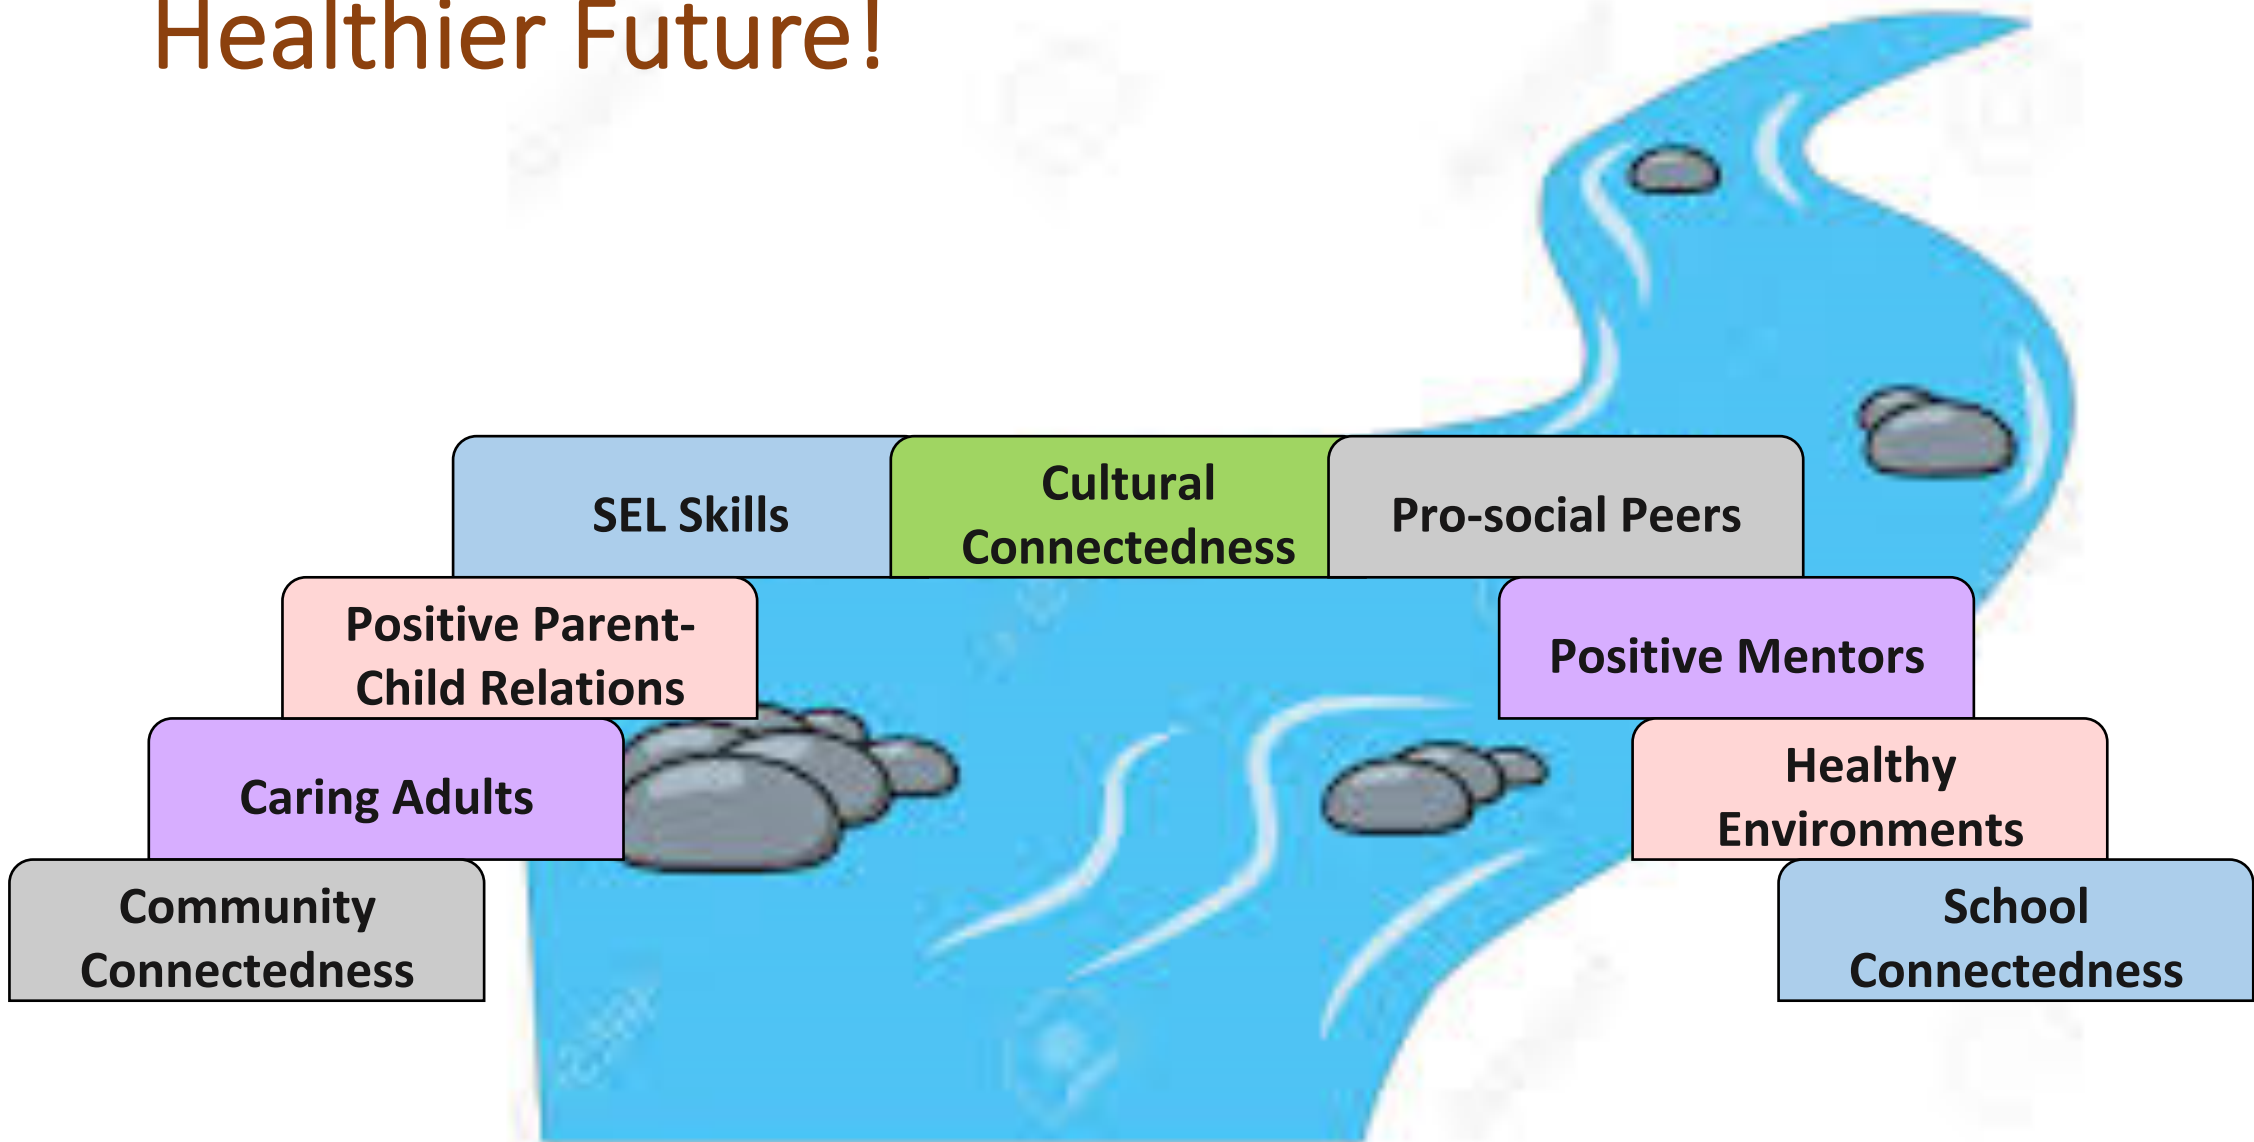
Healthier Future!

SEL Skills

Cultural Connectedness

Pro-social Peers

Positive Parent-Child Relations

Positive Mentors

Caring Adults

Healthy Environments

Community Connectedness

School Connectedness